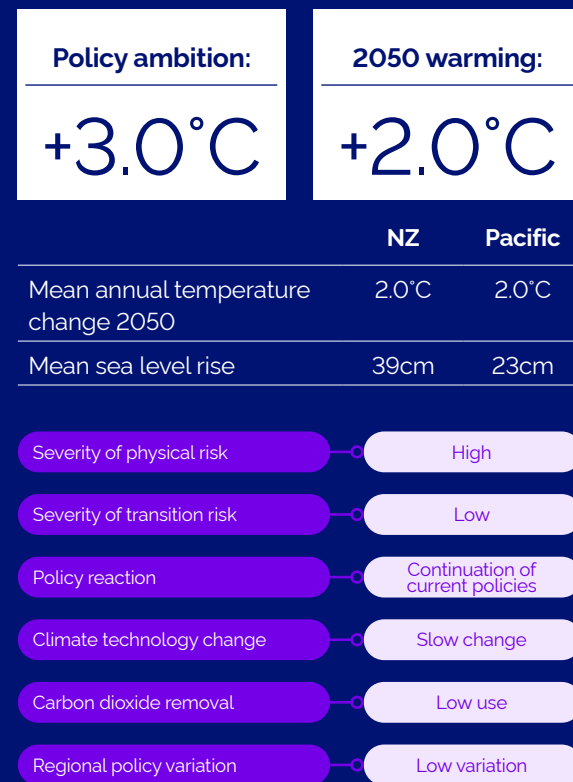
Policy ambition:

+3.0°C

2050 warming:

+2.0°C

| | NZ | Pacific |
|---|---|---|
| Mean annual temperature change 2050 | 2.0°C | 2.0°C |
| Mean sea level rise | 39cm | 23cm |

Severity of physical risk — High

Severity of transition risk — Low

Policy reaction — Continuation of current policies

Climate technology change — Slow change

Carbon dioxide removal — Low use

Regional policy variation — Low variation